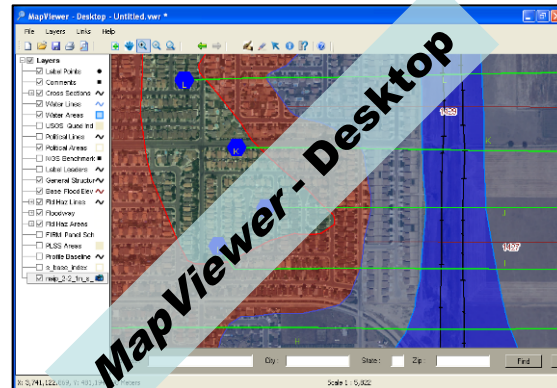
MapViewer - Desktop - Untitled.vwr *

File Layers Links Help

Layers
Label Points
Comments
Cross Sections
Water Lines
Water Areas
USGS Quad Ind
Political Lines
Political Areas
NGS Benchmark
Label Leaders
General Structur
Base Flood Elev
FldHaz Lines
Floodway
FldHaz Areas
FIRM Panel Sch
PLSS Areas
Profile Baseline
s_base_index
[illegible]

L
K
1429
J
1427

MapViewer - Desktop

City State Zip Find

X: 3,741,122,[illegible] Y: 481,1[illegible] Meters
Scale 1 : 5,922